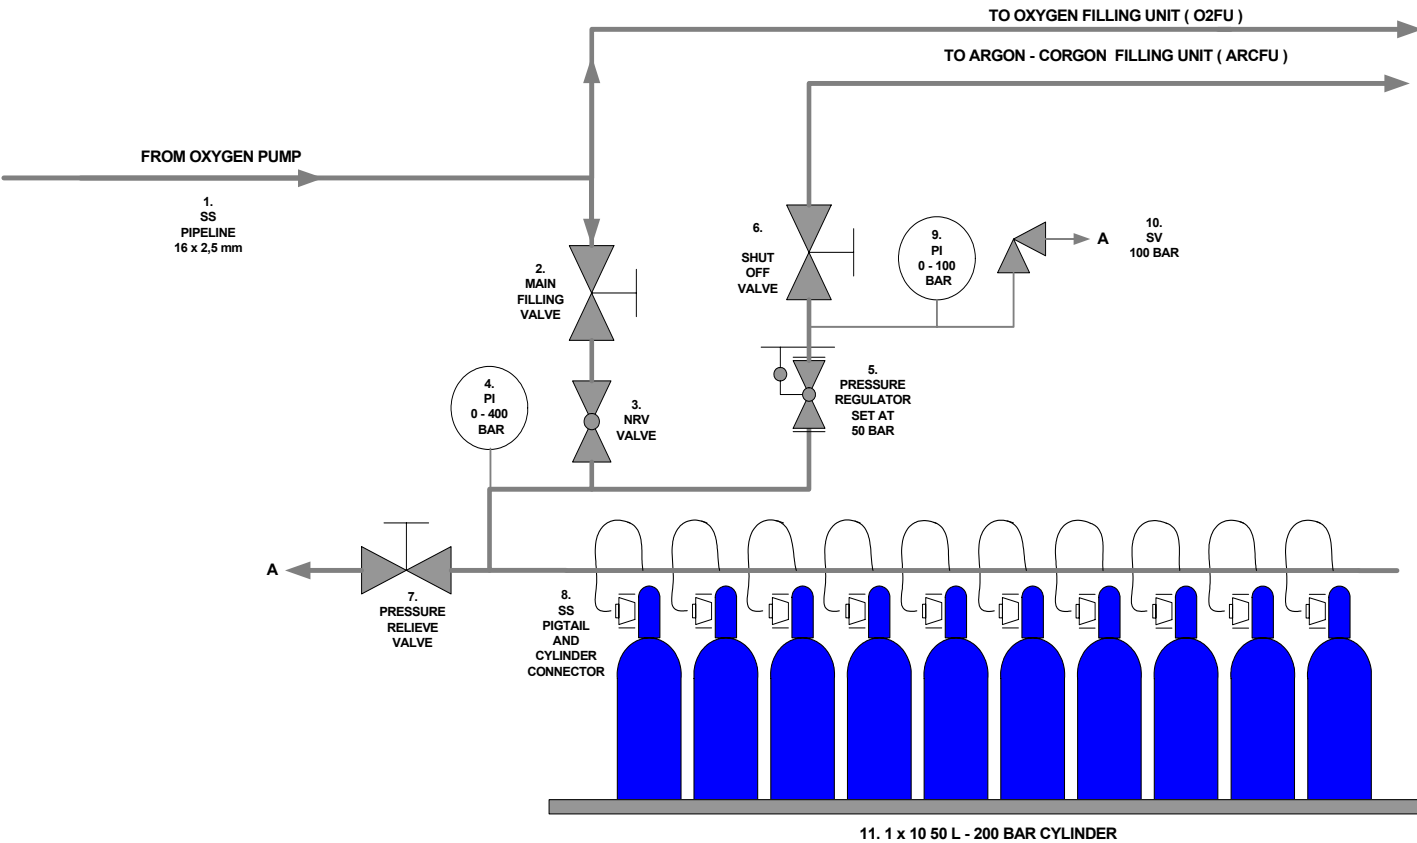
TO OXYGEN FILLING UNIT ( O2FU )

TO ARGON - CORGON FILLING UNIT ( ARCFU )

FROM OXYGEN PUMP

1.
SS
PIPELINE
16 x 2,5 mm

2.
MAIN
FILLING
VALVE

3.
NRV
VALVE

4.
PI
0 - 400
BAR

6.
SHUT
OFF
VALVE

9.
PI
0 - 100
BAR

A

10.
SV
100 BAR

5.
PRESSURE
REGULATOR
SET AT
50 BAR

A

7.
PRESSURE
RELIEVE
VALVE

8.
SS
PIGTAIL
AND
CYLINDER
CONNECTOR

11. 1 x 10 50 L - 200 BAR CYLINDER